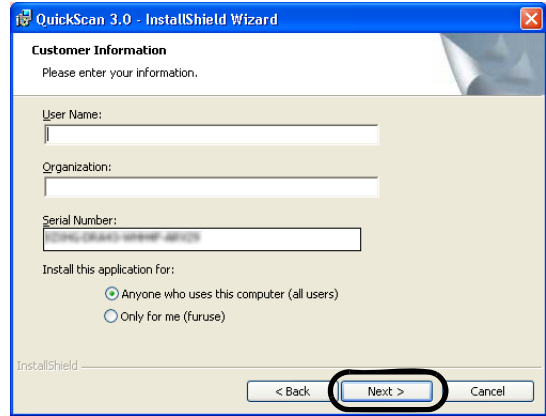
QuickScan 3.0 - InstallShield Wizard

Customer Information
Please enter your information.

User Name:

Organization:

Serial Number:
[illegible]

Install this application for:

Anyone who uses this computer (all users)
Only for me (furuse)

InstallShield

< Back
Next >
Cancel